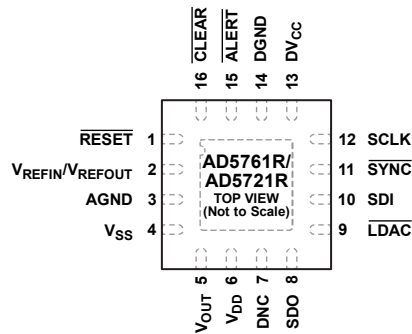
$\overline{CLEAR}$ 16
$\overline{ALERT}$ 15
DGND 14
$DV_{CC}$ 13

$\overline{RESET}$ 1
$V_{REFIN}/V_{REFOUT}$ 2
AGND 3
$V_{SS}$ 4

AD5761R/
AD5721R
TOP VIEW
(Not to Scale)

12 SCLK
11 $\overline{SYNC}$
10 SDI
9 $\overline{LDAC}$

$V_{OUT}$ 5
$V_{DD}$ 6
DNC 7
SDO 8